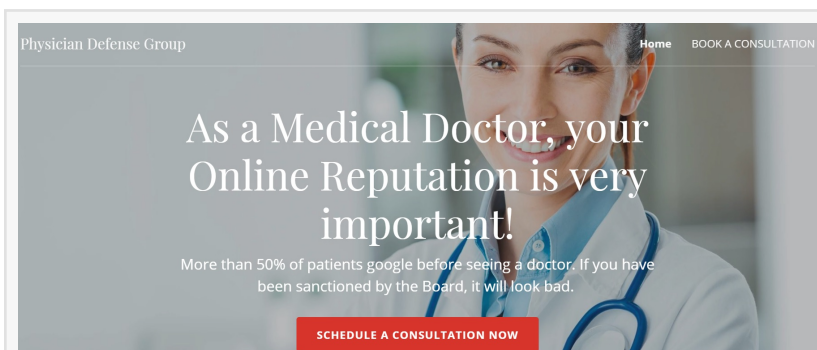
Physician Defense Group

Home BOOK A CONSULTATION

As a Medical Doctor, your Online Reputation is very important!

More than 50% of patients google before seeing a doctor. If you have been sanctioned by the Board, it will look bad.

SCHEDULE A CONSULTATION NOW